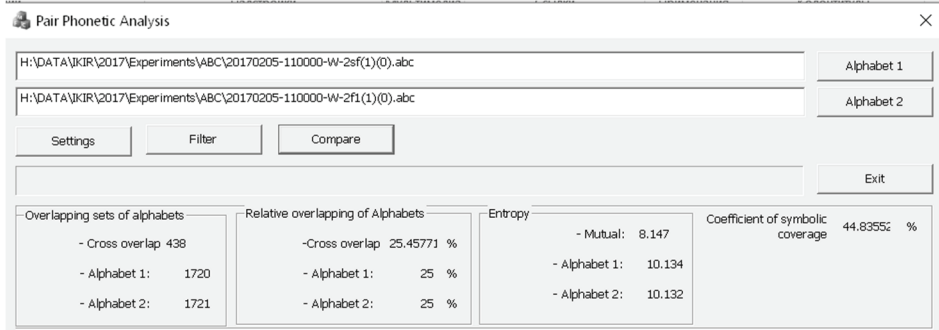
Pair Phonetic Analysis

×

H:\DATA\IKIR\2017\Experiments\ABC\20170205-110000-W-2sf(1)(0).abc

Alphabet 1

H:\DATA\IKIR\2017\Experiments\ABC\20170205-110000-W-2f1(1)(0).abc

Alphabet 2

Settings

Filter

Compare

Exit

Overlapping sets of alphabets

- Cross overlap 438

- Alphabet 1: 1720

- Alphabet 2: 1721

Relative overlapping of Alphabets

-Cross overlap 25.45771 %

- Alphabet 1: 25 %

- Alphabet 2: 25 %

Entropy

- Mutual: 8.147

- Alphabet 1: 10.134

- Alphabet 2: 10.132

Coefficient of symbolic coverage 44.83552 %